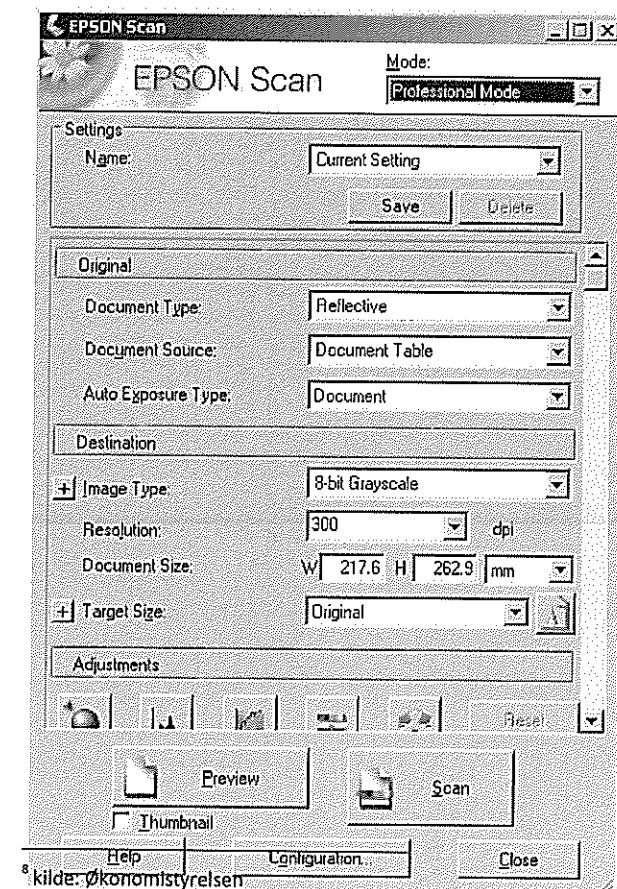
EPSON Scan

EPSON Scan

Mode:
Professional Mode

Settings
Name: Current Setting
Save Delete

Original
Document Type: Reflective
Document Source: Document Table
Auto Exposure Type: Document

Destination
+ Image Type: 8-bit Grayscale
Resolution: 300 dpi
Document Size: W 217.6 H 262.9 mm
+ Target Size: Original

Adjustments
Reset

Preview
Scan
Thumbnail
Help Configuration... Close

8 kilde: Økonomistyrelsen